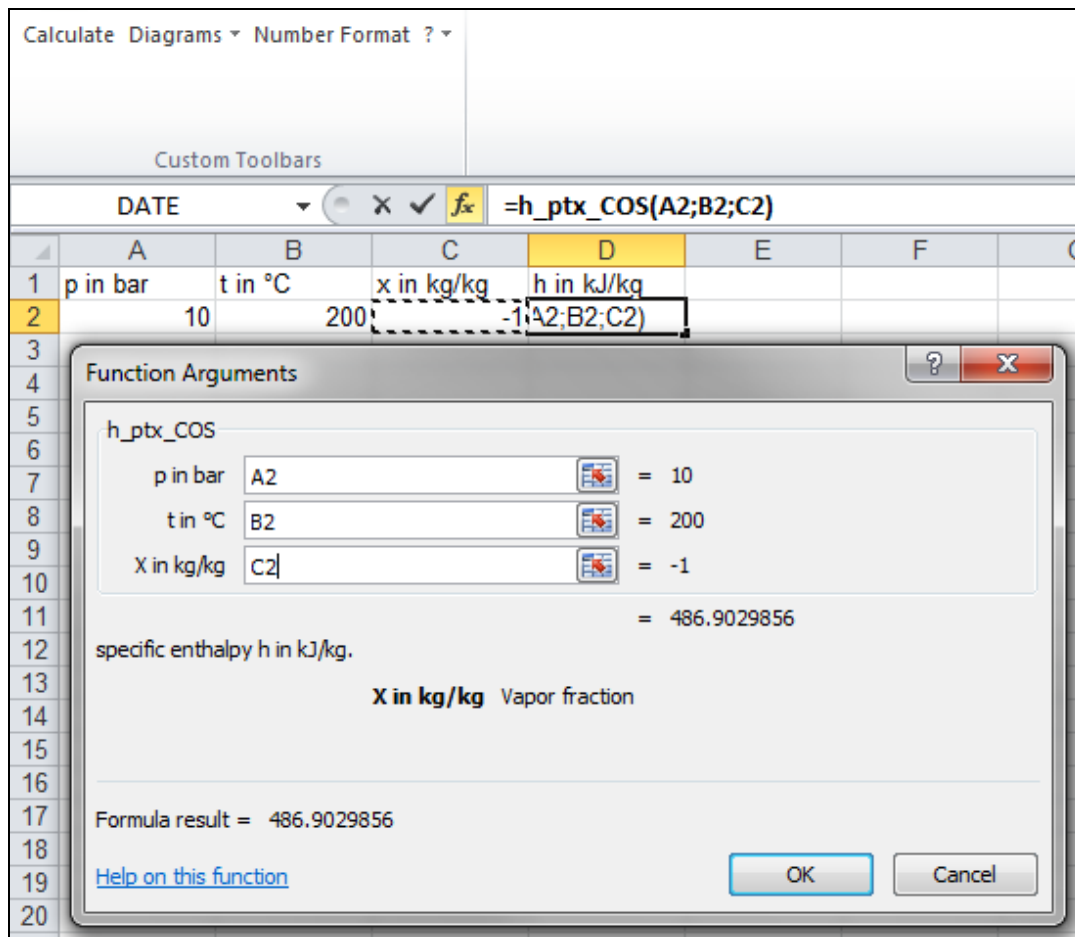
Calculate Diagrams ▾ Number Format ? ▾

Custom Toolbars

DATE ▾ × ✓ $f_x$ =h_ptx_COS(A2;B2;C2)

| | A | B | C | D | E | F |
|---|---|---|---|---|---|---|
| 1 | p in bar | t in °C | x in kg/kg | h in kJ/kg | | |
| 2 | 10 | 200 | -1 | A2;B2;C2) | | |
| 3 | | | | | | |
| 4 | | | | | | |
| 5 | | | | | | |
| 6 | | | | | | |
| 7 | | | | | | |
| 8 | | | | | | |
| 9 | | | | | | |
| 10 | | | | | | |
| 11 | | | | | | |
| 12 | | | | | | |
| 13 | | | | | | |
| 14 | | | | | | |
| 15 | | | | | | |
| 16 | | | | | | |
| 17 | | | | | | |
| 18 | | | | | | |
| 19 | | | | | | |
| 20 | | | | | | |

Function Arguments

h_ptx_COS

p in bar A2 = 10
t in °C B2 = 200
X in kg/kg C2 = -1

= 486.9029856

specific enthalpy h in kJ/kg.

X in kg/kg Vapor fraction

Formula result = 486.9029856

Help on this function

OK Cancel